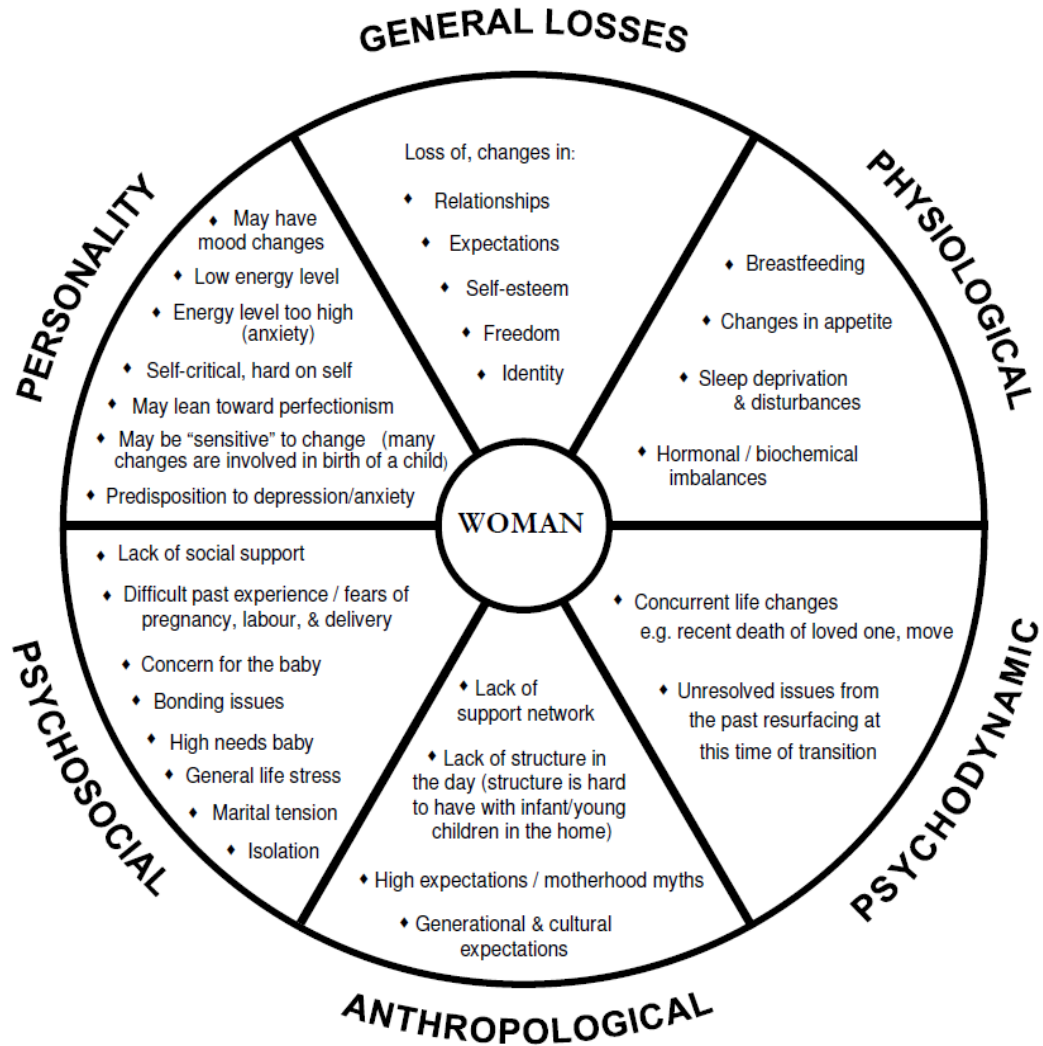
GENERAL LOSSES

Loss of, changes in:
♦ Relationships
♦ Expectations
♦ Self-esteem
♦ Freedom
♦ Identity

PHYSIOLOGICAL

♦ Breastfeeding
♦ Changes in appetite
♦ Sleep deprivation & disturbances
♦ Hormonal / biochemical imbalances

PSYCHODYNAMIC

♦ Concurrent life changes e.g. recent death of loved one, move
♦ Unresolved issues from the past resurfacing at this time of transition

ANTHROPOLOGICAL

♦ Lack of support network
♦ Lack of structure in the day (structure is hard to have with infant/young children in the home)
♦ High expectations / motherhood myths
♦ Generational & cultural expectations

PSYCHOSOCIAL

♦ Lack of social support
♦ Difficult past experience / fears of pregnancy, labour, & delivery
♦ Concern for the baby
♦ Bonding issues
♦ High needs baby
♦ General life stress
♦ Marital tension
♦ Isolation

PERSONALITY

♦ May have mood changes
♦ Low energy level
♦ Energy level too high (anxiety)
♦ Self-critical, hard on self
♦ May lean toward perfectionism
♦ May be "sensitive" to change (many changes are involved in birth of a child)
♦ Predisposition to depression/anxiety

WOMAN